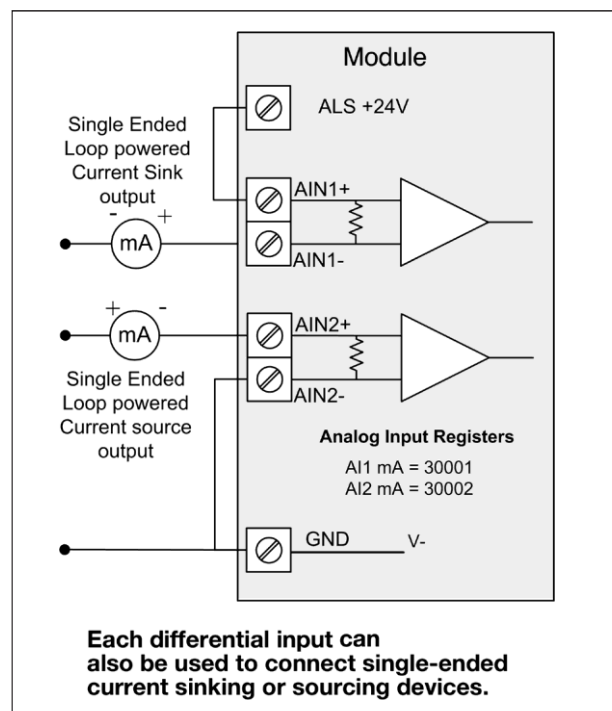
Module

ALS +24V

Single Ended Loop powered Current Sink output

- +

mA

AIN1+

AIN1-

+ -

mA

AIN2+

AIN2-

Single Ended Loop powered Current source output

Analog Input Registers

AI1 mA = 30001
AI2 mA = 30002

GND

V-

Each differential input can also be used to connect single-ended current sinking or sourcing devices.